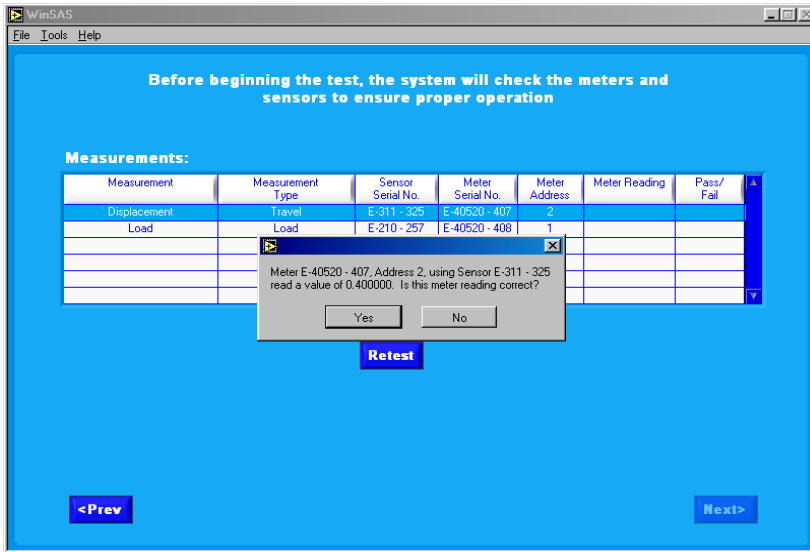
WinSAS

File Tools Help

Before beginning the test, the system will check the meters and sensors to ensure proper operation

Measurements:

| Measurement | Measurement Type | Sensor Serial No. | Meter Serial No. | Meter Address | Meter Reading | Pass/ Fail |
|---|---|---|---|---|---|---|
| Displacement | Travel | E-311 - 325 | E-40520 - 407 | 2 | | |
| Load | Load | E-210 - 257 | E-40520 - 408 | 1 | | |

Meter E-40520 - 407, Address 2, using Sensor E-311 - 325 read a value of 0.400000. Is this meter reading correct?

Yes No

Retest

<Prev

Next>